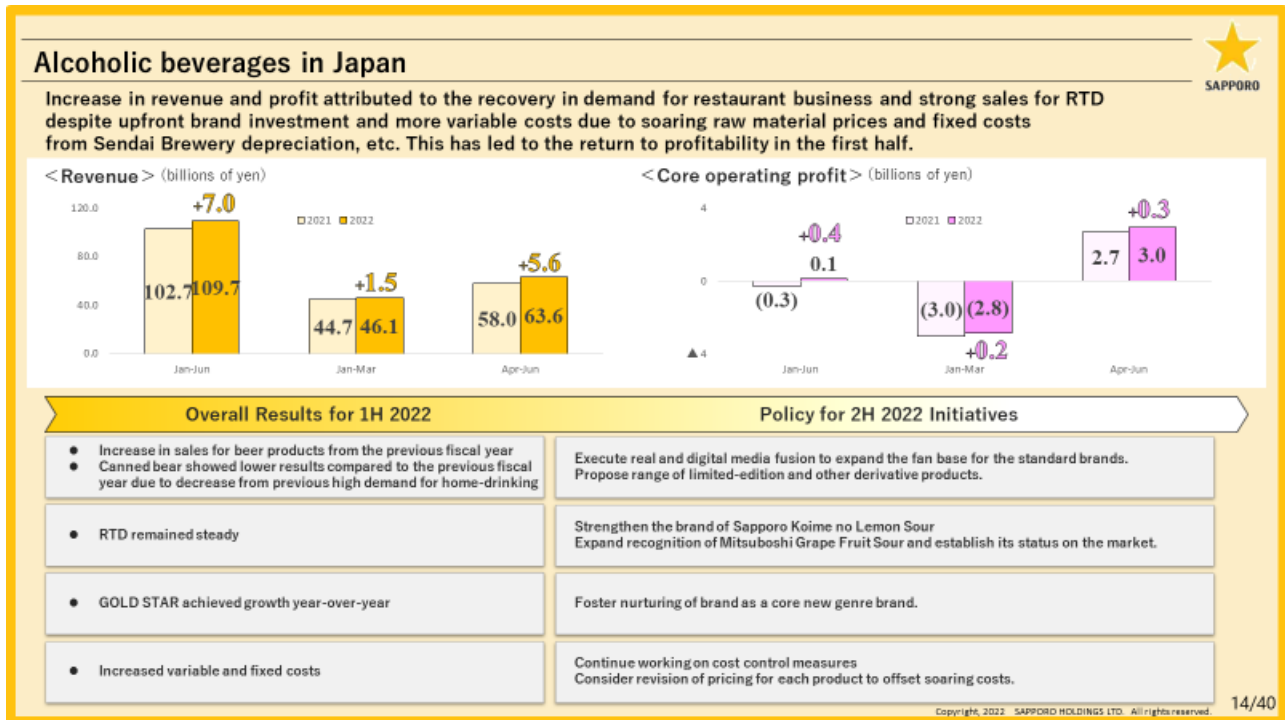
Alcoholic beverages in Japan

SAPPORO

Increase in revenue and profit attributed to the recovery in demand for restaurant business and strong sales for RTD despite upfront brand investment and more variable costs due to soaring raw material prices and fixed costs from Sendai Brewery depreciation, etc. This has led to the return to profitability in the first half.

＜Revenue＞(billions of yen)

2021 2022

120.0
80.0
40.0
0.0

+7.0
102.7 109.7
Jan-Jun

+1.5
44.7 46.1
Jan-Mar

+5.6
58.0 63.6
Apr-Jun

＜Core operating profit＞(billions of yen)

2021 2022

4
0
▲4

+0.4
(0.3) 0.1
Jan-Jun

(3.0) (2.8)
+0.2
Jan-Mar

+0.3
2.7 3.0
Apr-Jun

Overall Results for 1H 2022

Policy for 2H 2022 Initiatives

● Increase in sales for beer products from the previous fiscal year
● Canned bear showed lower results compared to the previous fiscal year due to decrease from previous high demand for home-drinking

Execute real and digital media fusion to expand the fan base for the standard brands.
Propose range of limited-edition and other derivative products.

● RTD remained steady

Strengthen the brand of Sapporo Koime no Lemon Sour
Expand recognition of Mitsuboshi Grape Fruit Sour and establish its status on the market.

● GOLD STAR achieved growth year-over-year

Foster nurturing of brand as a core new genre brand.

● Increased variable and fixed costs

Continue working on cost control measures
Consider revision of pricing for each product to offset soaring costs.

14/40

Copyright, 2022 SAPPORO HOLDINGS LTD. All rights reserved.